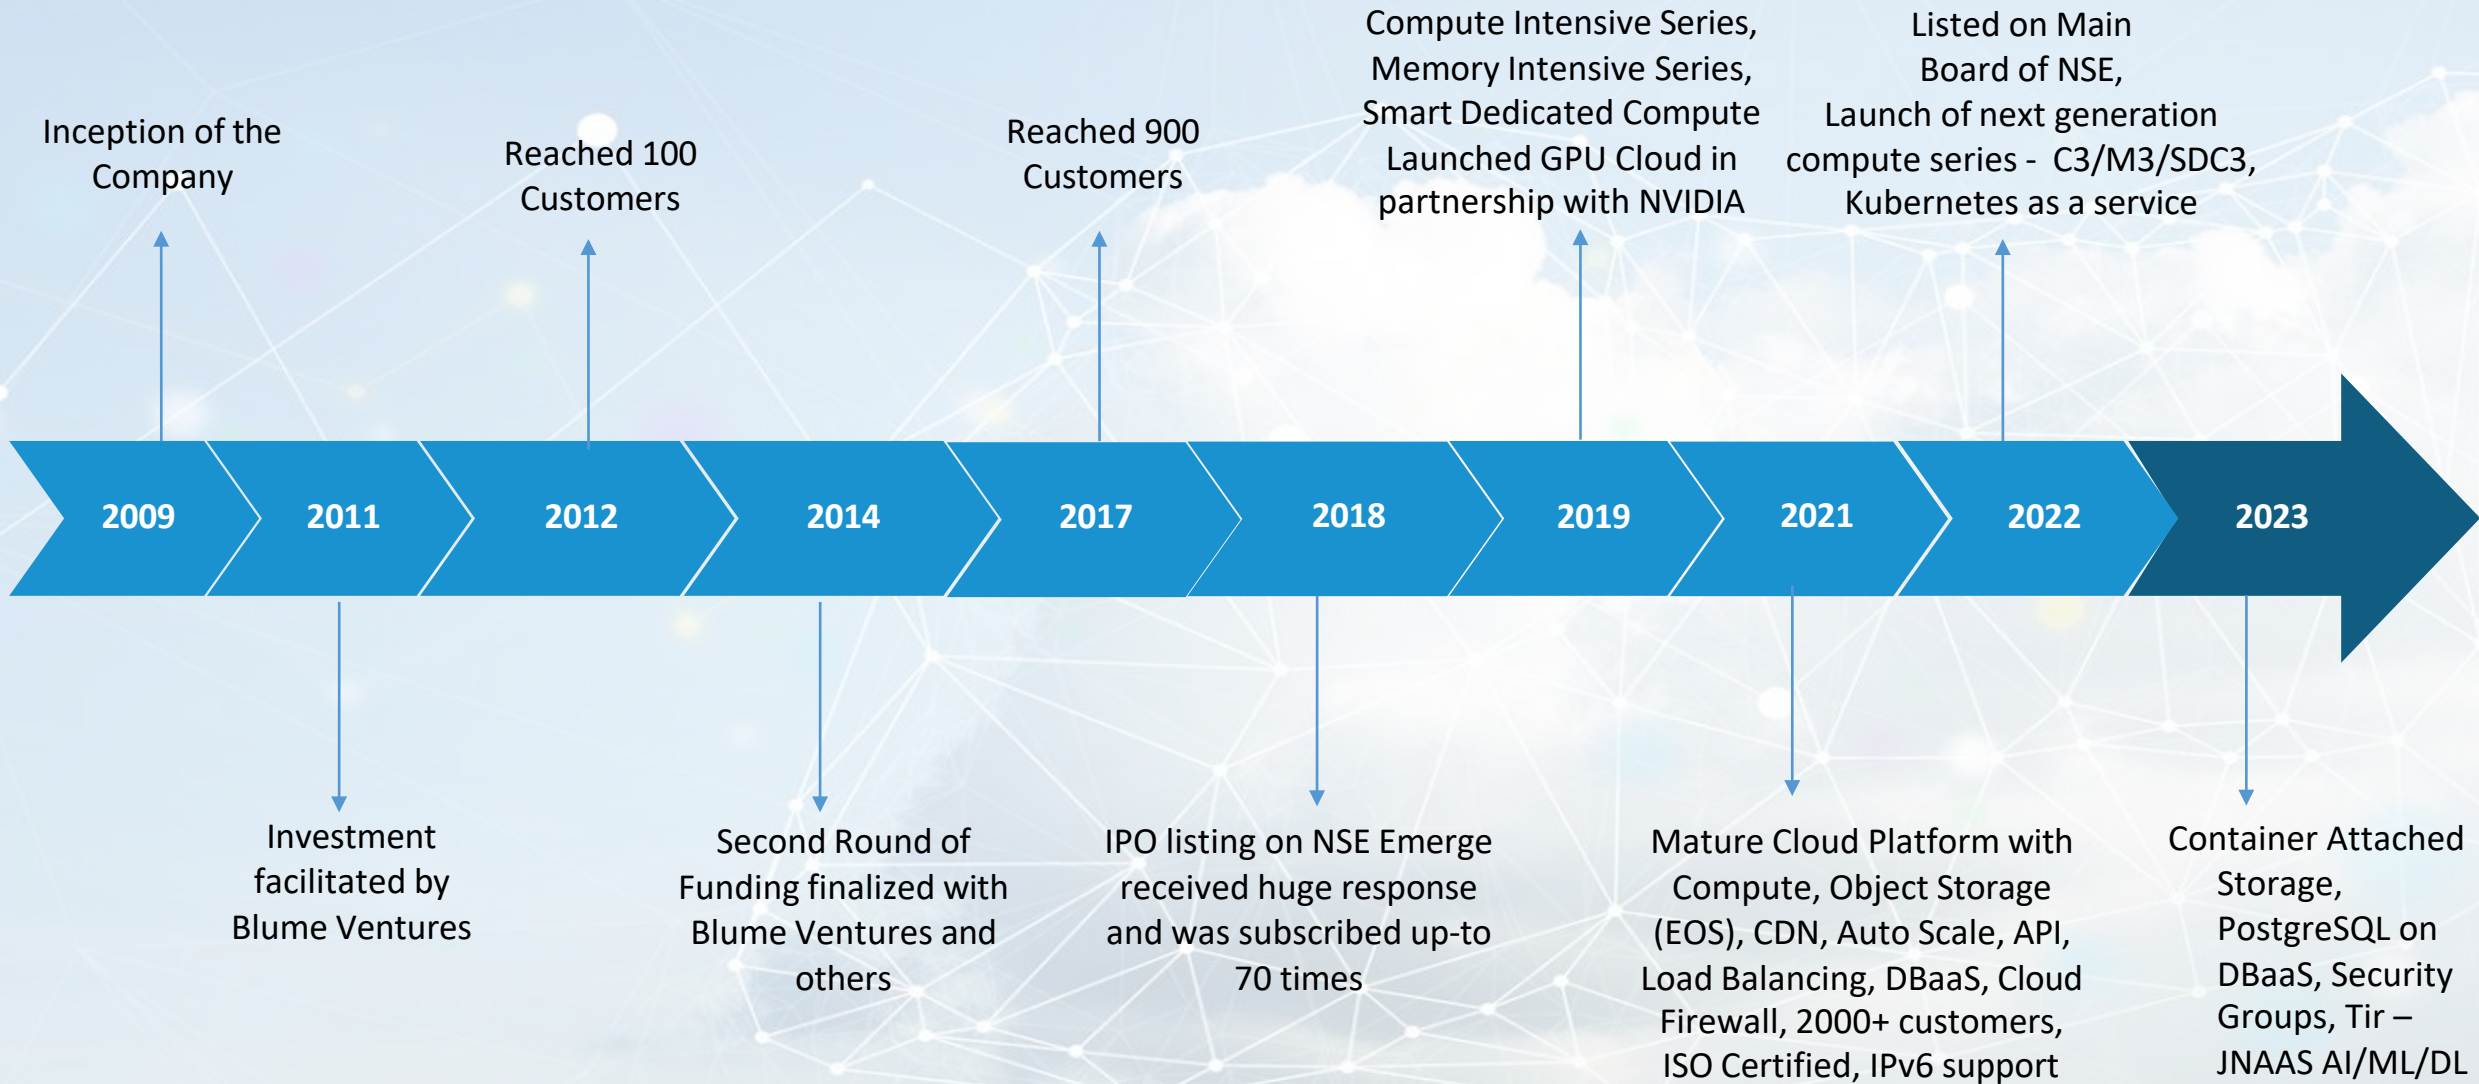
Inception of the Company

Reached 100 Customers

Reached 900 Customers

Compute Intensive Series, Memory Intensive Series, Smart Dedicated Compute Launched GPU Cloud in partnership with NVIDIA

Listed on Main Board of NSE, Launch of next generation compute series - C3/M3/SDC3, Kubernetes as a service

2009

2011

2012

2014

2017

2018

2019

2021

2022

2023

Investment facilitated by Blume Ventures

Second Round of Funding finalized with Blume Ventures and others

IPO listing on NSE Emerge received huge response and was subscribed up-to 70 times

Mature Cloud Platform with Compute, Object Storage (EOS), CDN, Auto Scale, API, Load Balancing, DBaaS, Cloud Firewall, 2000+ customers, ISO Certified, IPv6 support

Container Attached Storage, PostgreSQL on DBaaS, Security Groups, Tir – JNAAS AI/ML/DL